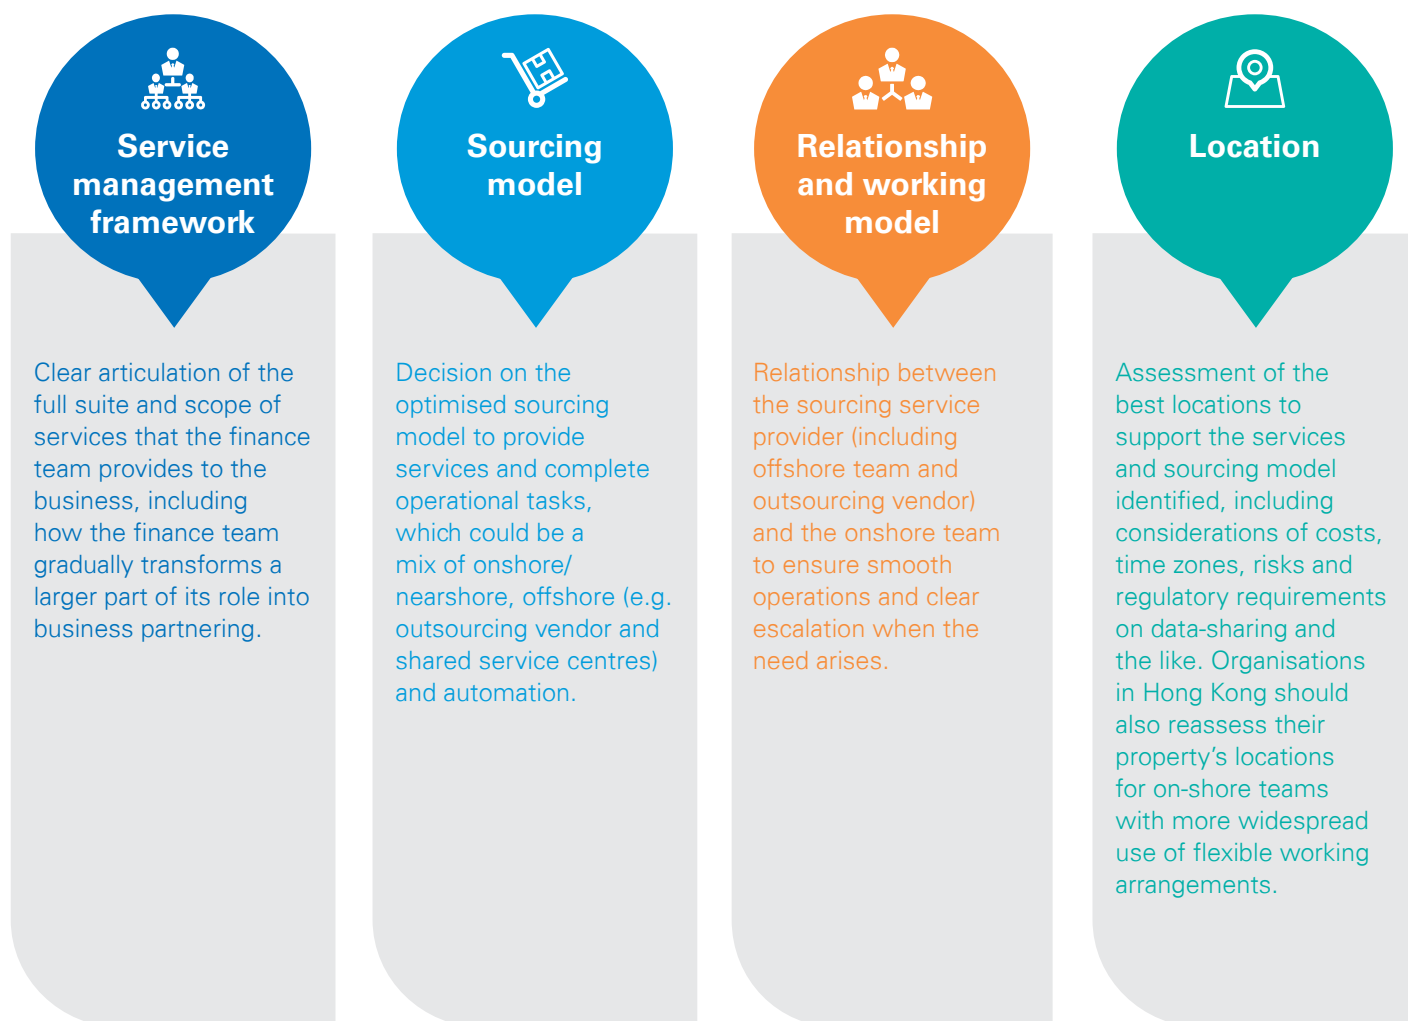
Service management framework

Clear articulation of the full suite and scope of services that the finance team provides to the business, including how the finance team gradually transforms a larger part of its role into business partnering.

Sourcing model

Decision on the optimised sourcing model to provide services and complete operational tasks, which could be a mix of onshore/ nearshore, offshore (e.g. outsourcing vendor and shared service centres) and automation.

Relationship and working model

Relationship between the sourcing service provider (including offshore team and outsourcing vendor) and the onshore team to ensure smooth operations and clear escalation when the need arises.

Location

Assessment of the best locations to support the services and sourcing model identified, including considerations of costs, time zones, risks and regulatory requirements on data-sharing and the like. Organisations in Hong Kong should also reassess their property's locations for on-shore teams with more widespread use of flexible working arrangements.